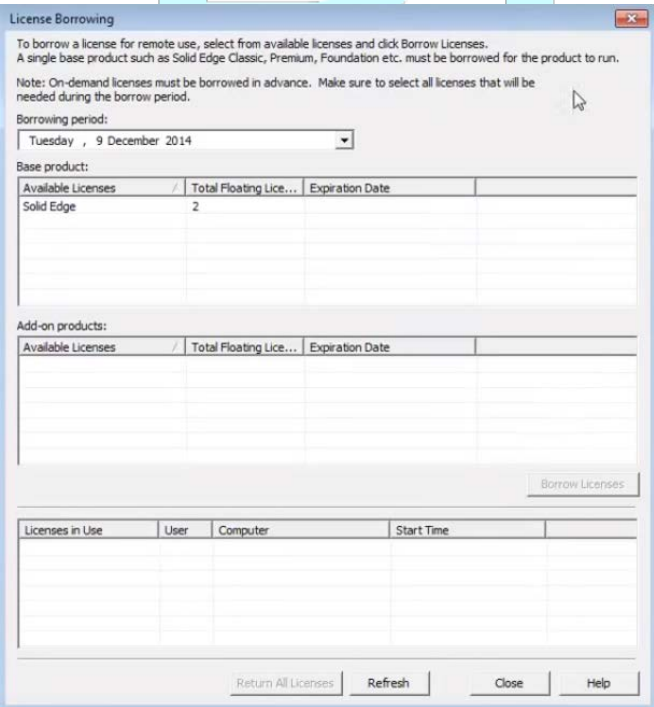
License Borrowing

To borrow a license for remote use, select from available licenses and click Borrow Licenses.
A single base product such as Solid Edge Classic, Premium, Foundation etc. must be borrowed for the product to run.

Note: On-demand licenses must be borrowed in advance. Make sure to select all licenses that will be needed during the borrow period.

Borrowing period:

Tuesday , 9 December 2014

Base product:

| Available Licenses | Total Floating Lice... | Expiration Date |
|---|---|---|
| Solid Edge | 2 | |

Add-on products:

| Available Licenses | Total Floating Lice... | Expiration Date |
|---|---|---|

Borrow Licenses

| Licenses in Use | User | Computer | Start Time |
|---|---|---|---|

Return All Licenses Refresh Close Help